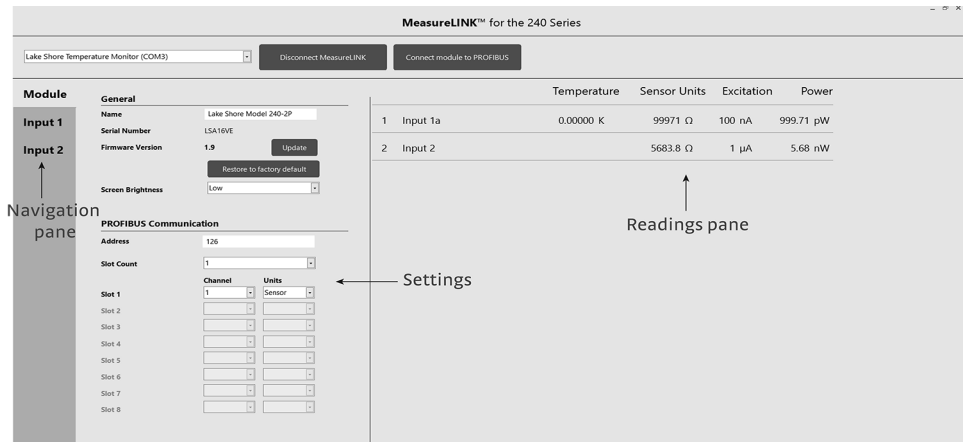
MeasureLINK™ for the 240 Series

Lake Shore Temperature Monitor (COM3)

Disconnect MeasureLINK

Connect module to PROFIBUS

Module

Input 1

Input 2

Navigation pane

General

Name Lake Shore Model 240-2P

Serial Number LSA16VE

Firmware Version 1.9 Update

Restore to factory default

Screen Brightness Low

PROFIBUS Communication

Address 126

Slot Count 1

Channel Units

Slot 1 1 Sensor

Slot 2

Slot 3

Slot 4

Slot 5

Slot 6

Slot 7

Slot 8

Settings

| | | Temperature | Sensor Units | Excitation | Power |
|---|---|---|---|---|---|
| 1 | Input 1a | 0.00000 K | 99971 Ω | 100 nA | 999.71 pW |
| 2 | Input 2 | | 5683.8 Ω | 1 µA | 5.68 nW |

Readings pane